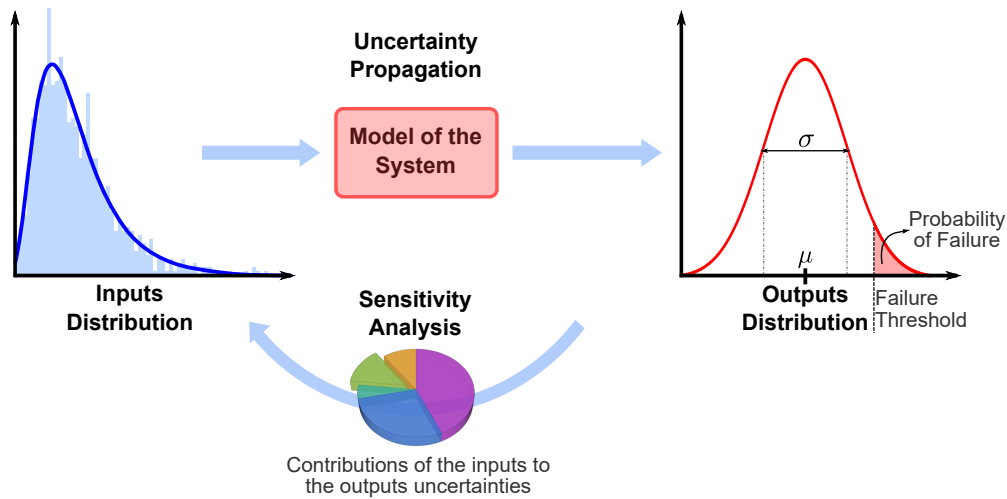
Uncertainty Propagation

Model of the System

Inputs Distribution

$\sigma$

Probability of Failure

$\mu$

Outputs Distribution

Failure Threshold

Sensitivity Analysis

Contributions of the inputs to the outputs uncertainties